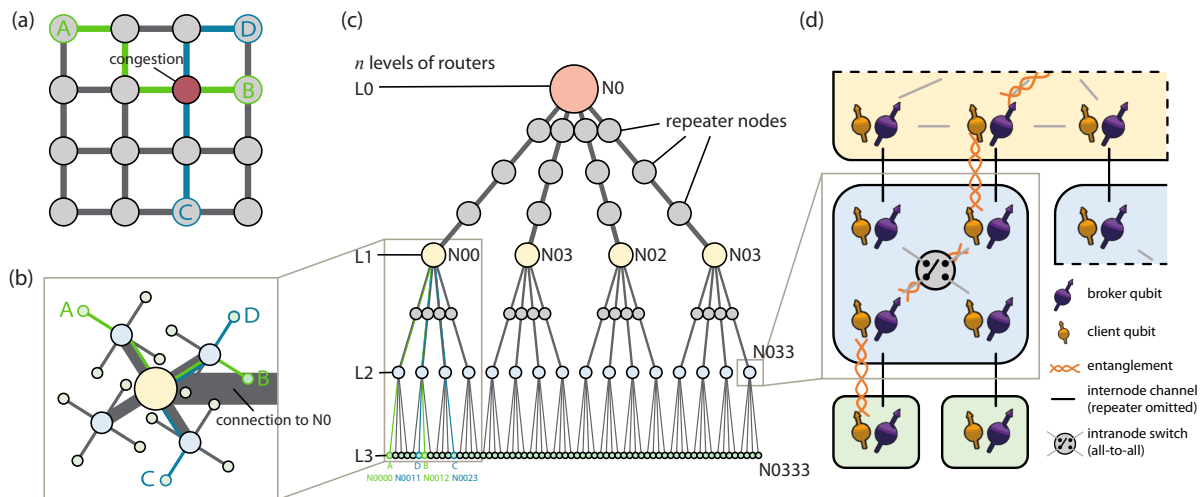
(a)

A
D
congestion
B
C

(b)

A
D
B
connection to N0
C

(c)

$n$ levels of routers
L0
N0
repeater nodes
L1
N00
N03
N02
N03
L2
N033
L3
A B C D
N0000 N0011 N0012 N0023
N0333

(d)

broker qubit
client qubit
entanglement
internode channel (repeater omitted)
intranode switch (all-to-all)